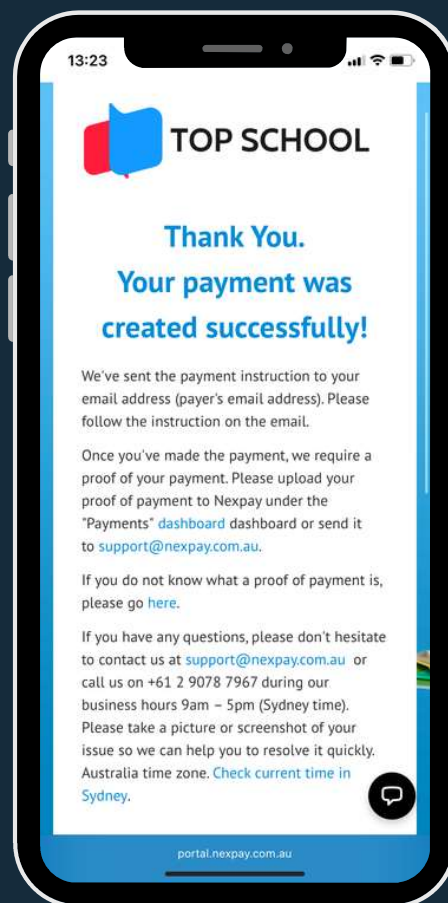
13:23

TOP SCHOOL

Thank You.
Your payment was created successfully!

We've sent the payment instruction to your email address (payer's email address). Please follow the instruction on the email.

Once you've made the payment, we require a proof of your payment. Please upload your proof of payment to Nexpay under the "Payments" dashboard dashboard or send it to support@nexpay.com.au.

If you do not know what a proof of payment is, please go here.

If you have any questions, please don't hesitate to contact us at support@nexpay.com.au or call us on +61 2 9078 7967 during our business hours 9am – 5pm (Sydney time). Please take a picture or screenshot of your issue so we can help you to resolve it quickly. Australia time zone. Check current time in Sydney.

portal.nexpay.com.au